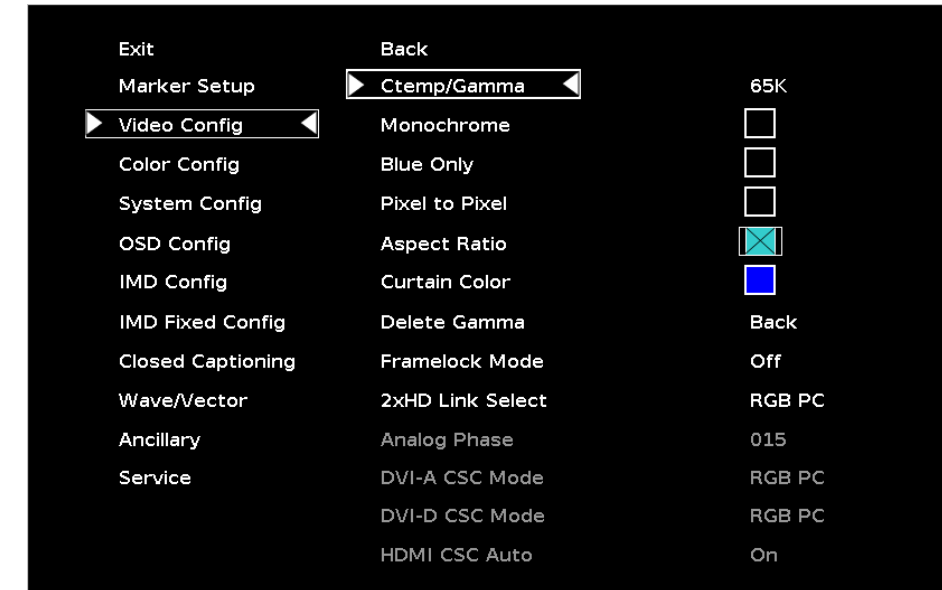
Exit
Marker Setup
Video Config
Color Config
System Config
OSD Config
IMD Config
IMD Fixed Config
Closed Captioning
Wave/Vector
Ancillary
Service

Back
Ctemp/Gamma
Monochrome
Blue Only
Pixel to Pixel
Aspect Ratio
Curtain Color
Delete Gamma
Framelock Mode
2xHD Link Select
Analog Phase
DVI-A CSC Mode
DVI-D CSC Mode
HDMI CSC Auto

65K
Back
Off
RGB PC
015
RGB PC
RGB PC
On